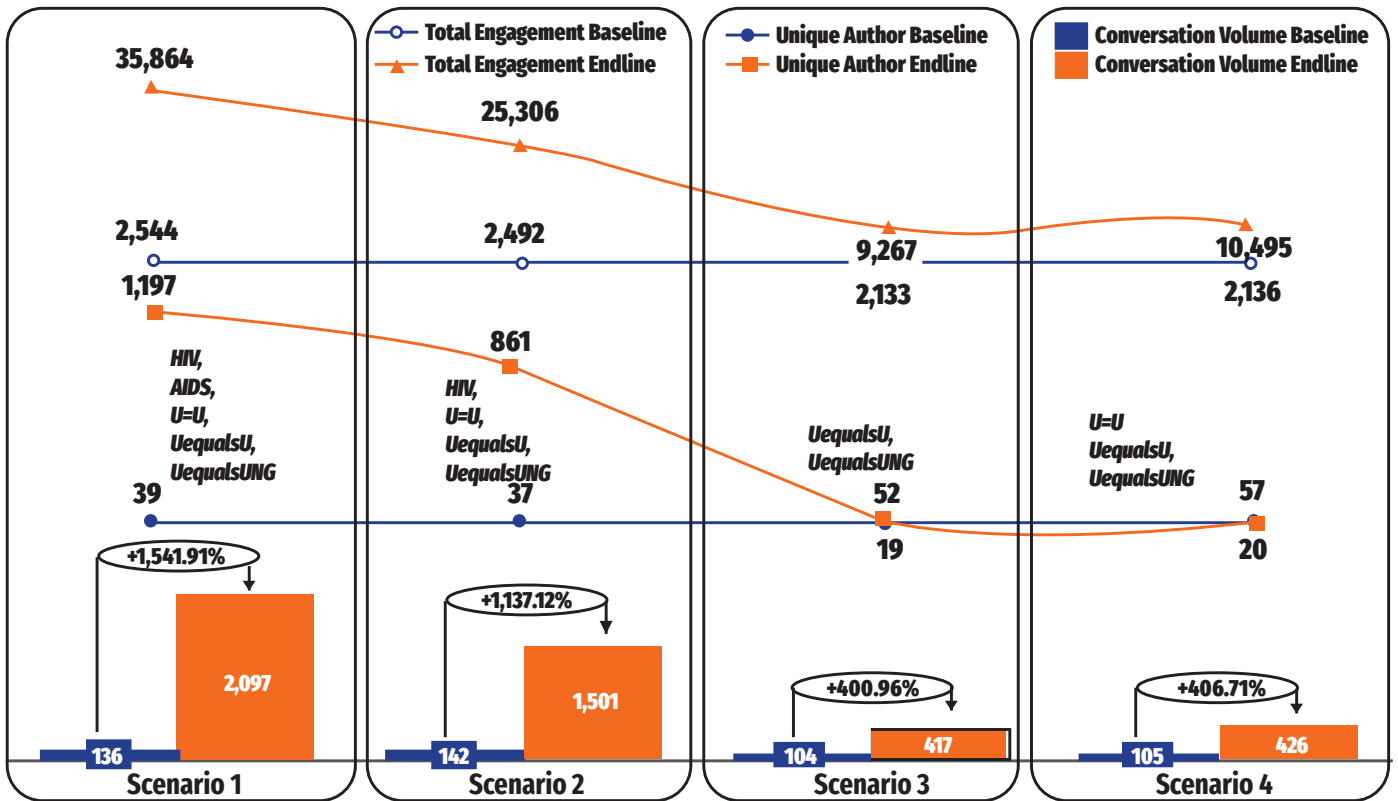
Total Engagement Baseline
Total Engagement Endline
Unique Author Baseline
Unique Author Endline
Conversation Volume Baseline
Conversation Volume Endline

35,864
25,306
2,544
2,492
9,267
10,495
2,133
2,136
1,197
861

HIV,
AIDS,
U=U,
UequalsU,
UequalsUNG

HIV,
U=U,
UequalsU,
UequalsUNG

UequalsU,
UequalsUNG

U=U
UequalsU,
UequalsUNG

39
37
52
57
19
20

+1,541.91%
2,097
136
Scenario 1

+1,137.12%
1,501
142
Scenario 2

+400.96%
417
104
Scenario 3

+406.71%
426
105
Scenario 4